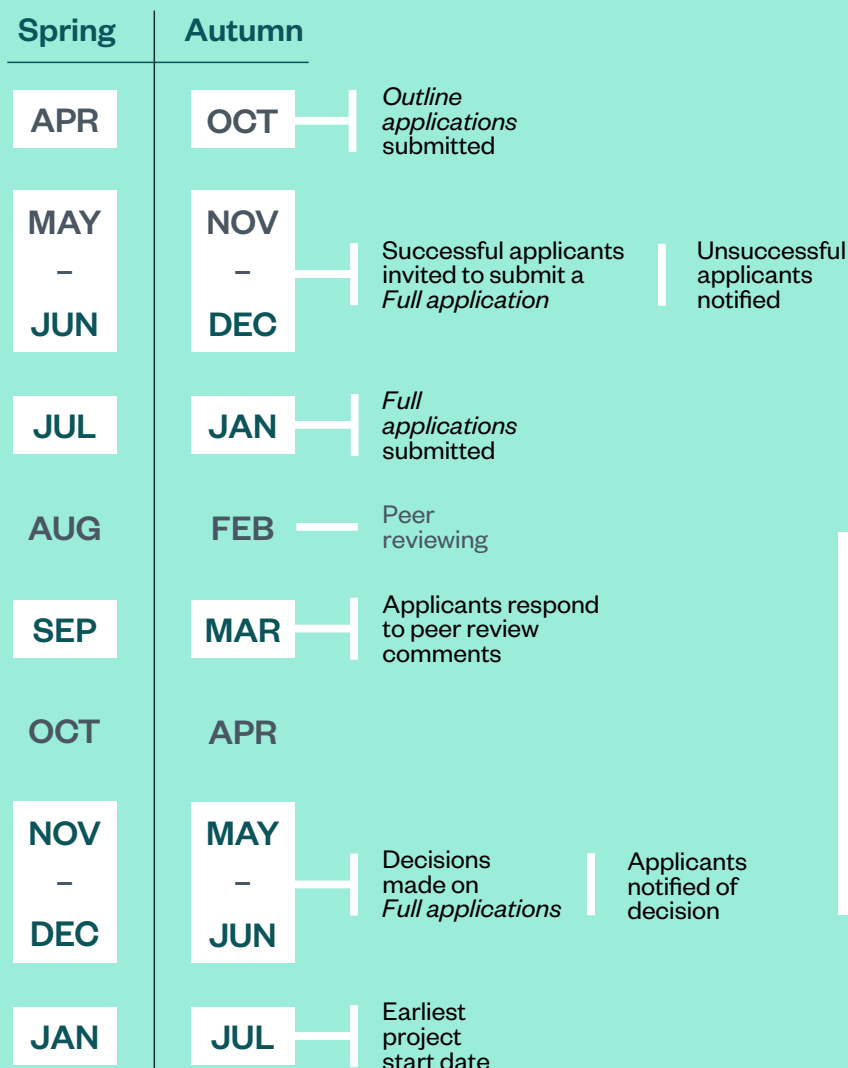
Spring | Autumn

APR | OCT — *Outline applications* submitted

MAY – JUN | NOV – DEC — Successful applicants invited to submit a *Full application* | Unsuccessful applicants notified

JUL | JAN — *Full applications* submitted

AUG | FEB — Peer reviewing

SEP | MAR — Applicants respond to peer review comments

OCT | APR

NOV – DEC | MAY – JUN — Decisions made on *Full applications* | Applicants notified of decision

JAN | JUL — Earliest project start date